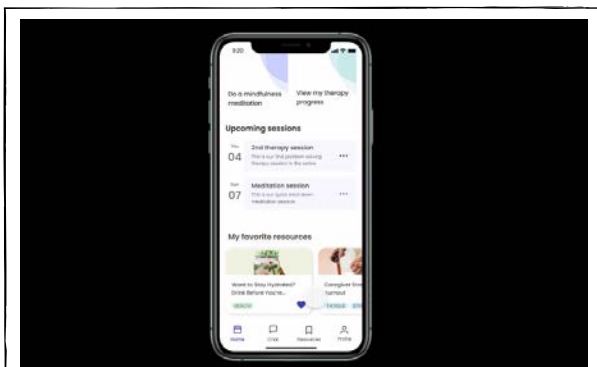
9:20

Do a mindfulness meditation

View my therapy progress

Upcoming sessions

Thu
04

2nd therapy session
This is our 2nd problem solving therapy session in the series

Sun
07

Meditation session
This is our quick wind-down meditation session

My favorite resources

Want to Stay Hydrated? Drink Before You're...

HEALTH

Caregiver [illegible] burnout

FATIGUE

Home

Chat

Resources

Profile